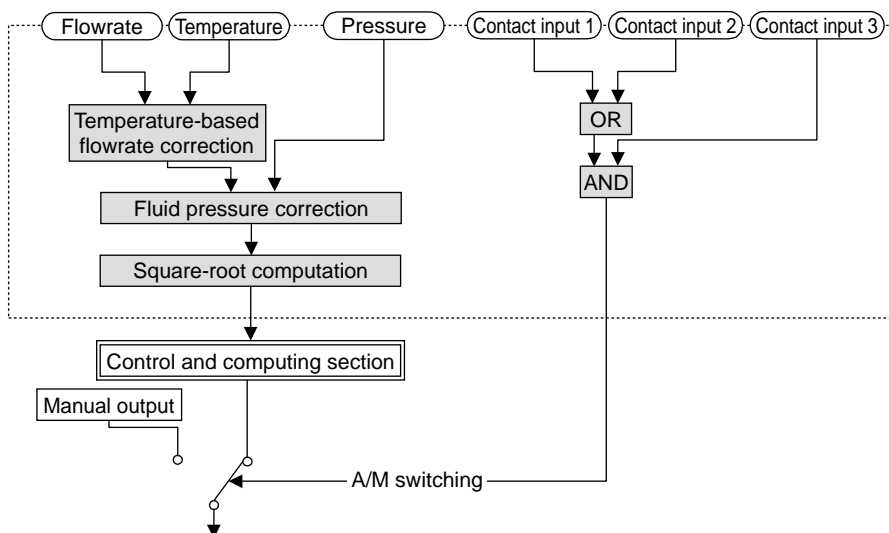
Flowrate

Temperature

Pressure

Contact input 1

Contact input 2

Contact input 3

Temperature-based flowrate correction

OR

AND

Fluid pressure correction

Square-root computation

Control and computing section

Manual output

A/M switching